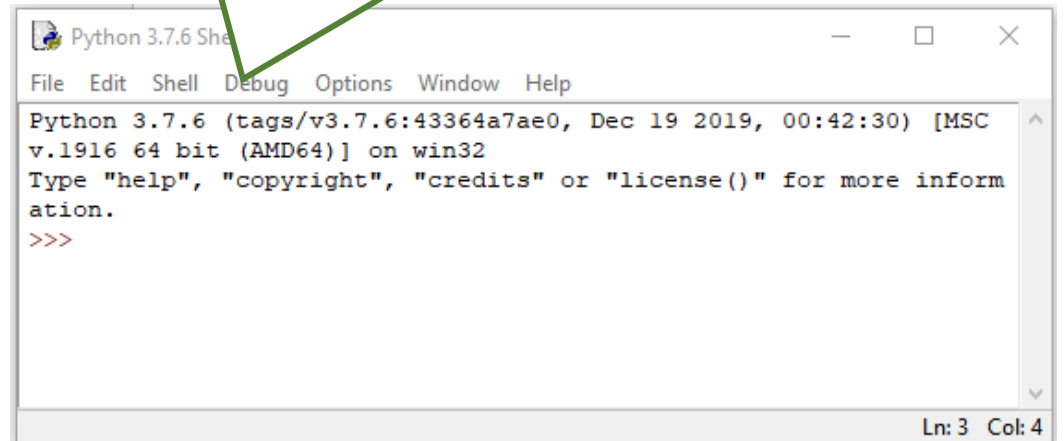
Python 3.7.6 She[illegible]

File Edit Shell Debug Options Window Help

Python 3.7.6 (tags/v3.7.6:43364a7ae0, Dec 19 2019, 00:42:30) [MSC v.1916 64 bit (AMD64)] on win32
Type "help", "copyright", "credits" or "license()" for more information.
>>>

Ln: 3 Col: 4